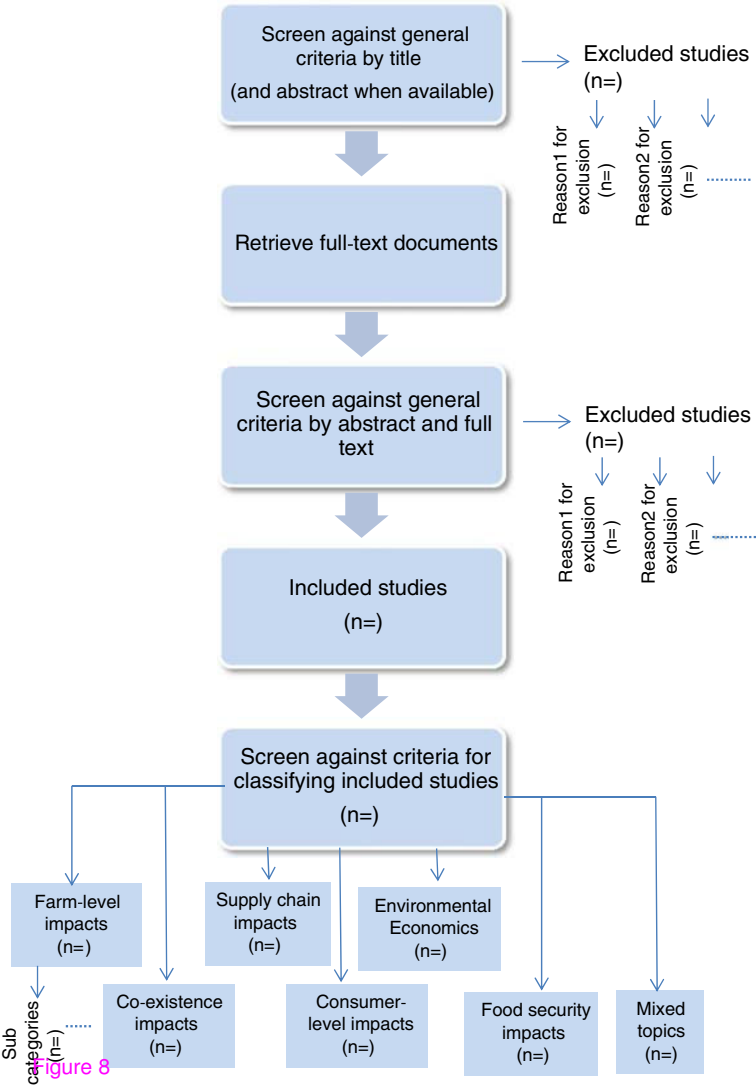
Screen against general criteria by title
(and abstract when available)

Excluded studies
(n=)

Reason1 for exclusion
(n=)

Reason2 for exclusion
(n=)

Retrieve full-text documents

Screen against general criteria by abstract and full text

Excluded studies
(n=)

Reason1 for exclusion
(n=)

Reason2 for exclusion
(n=)

Included studies
(n=)

Screen against criteria for classifying included studies
(n=)

Farm-level impacts
(n=)

Supply chain impacts
(n=)

Environmental Economics
(n=)

Sub categories
(n=)

Co-existence impacts
(n=)

Consumer-level impacts
(n=)

Food security impacts
(n=)

Mixed topics
(n=)

Figure 8